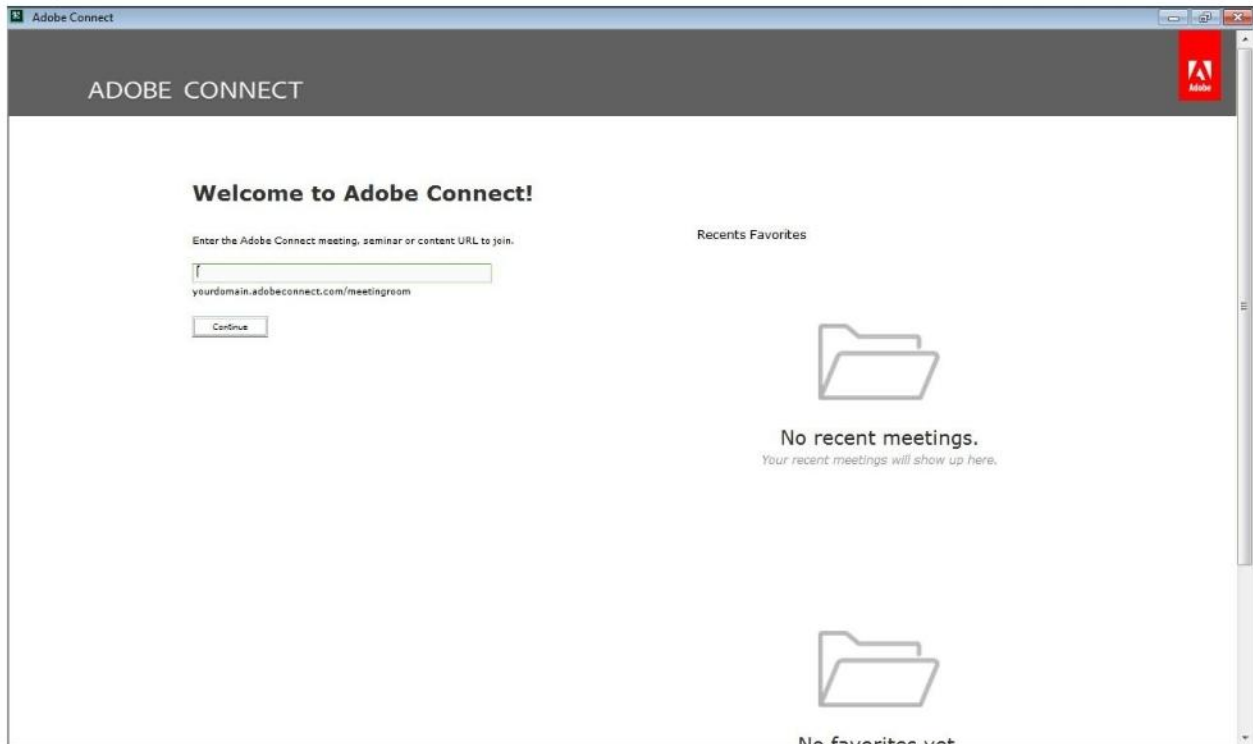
Adobe Connect

ADOBE CONNECT

Adobe

Welcome to Adobe Connect!

Enter the Adobe Connect meeting, seminar or content URL to join.

yourdomain.adobeconnect.com/meetingroom

Continue

Recents Favorites

No recent meetings.

Your recent meetings will show up here.

No favorites yet